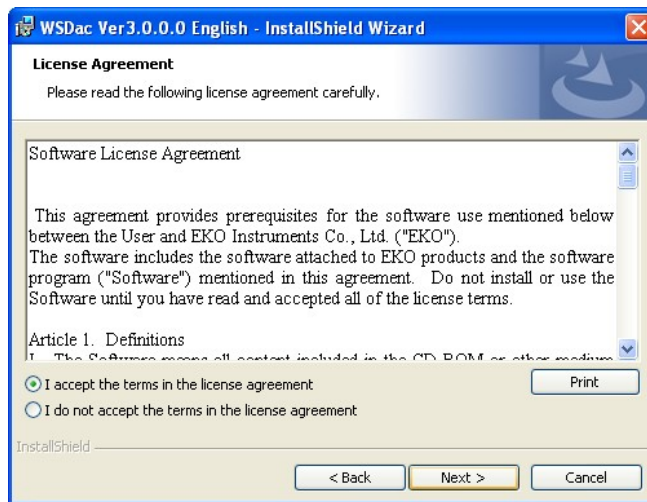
WSDac Ver3.0.0.0 English - InstallShield Wizard

License Agreement

Please read the following license agreement carefully.

Software License Agreement

This agreement provides prerequisites for the software use mentioned below between the User and EKO Instruments Co., Ltd. ("EKO").
The software includes the software attached to EKO products and the software program ("Software") mentioned in this agreement. Do not install or use the Software until you have read and accepted all of the license terms.

Article 1. Definitions

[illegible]

I accept the terms in the license agreement

I do not accept the terms in the license agreement

Print

InstallShield

< Back

Next >

Cancel